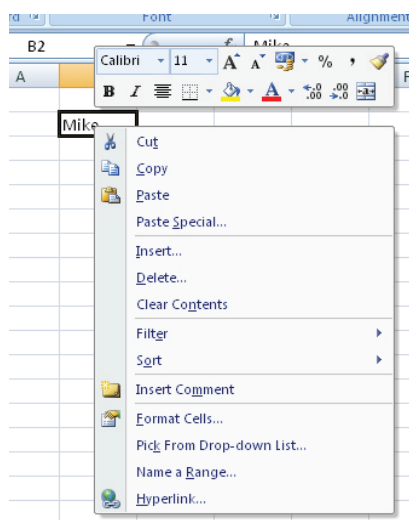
rd
Font
Alignment
B2
Mike
A
F
Calibri
11
A A
%
,
B I
A
.00 .00
Mike
Cut
Copy
Paste
Paste Special...
Insert...
Delete...
Clear Contents
Filter
Sort
Insert Comment
Format Cells...
Pick From Drop-down List...
Name a Range...
Hyperlink...